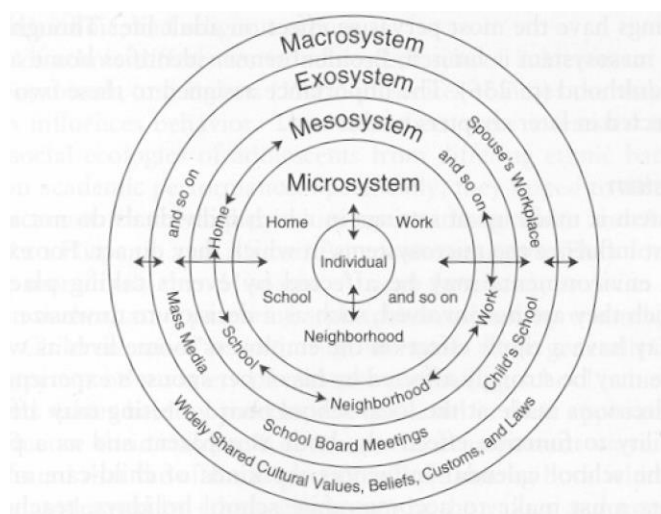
Macrosystem
Exosystem
Mesosystem
Microsystem
Home
Work
Individual
School
and so on
Neighborhood
and so on
Home
and so on
Spouse's Workplace
Mass Media
School
Work
Child's School
Neighborhood
School Board Meetings
Widely Shared Cultural Values, Beliefs, Customs, and Laws